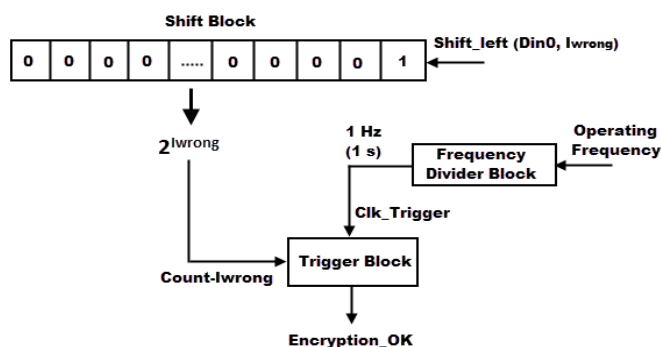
Shift Block

| 0 | 0 | 0 | 0 | ..... | 0 | 0 | 0 | 0 | 1 |
|---|---|---|---|---|---|---|---|---|---|

Shift_left (Din0, Iwrong)

$2^{Iwrong}$

1 Hz
(1 s)

Operating Frequency

Frequency Divider Block

Clk_Trigger

Count-Iwrong

Trigger Block

Encryption_OK